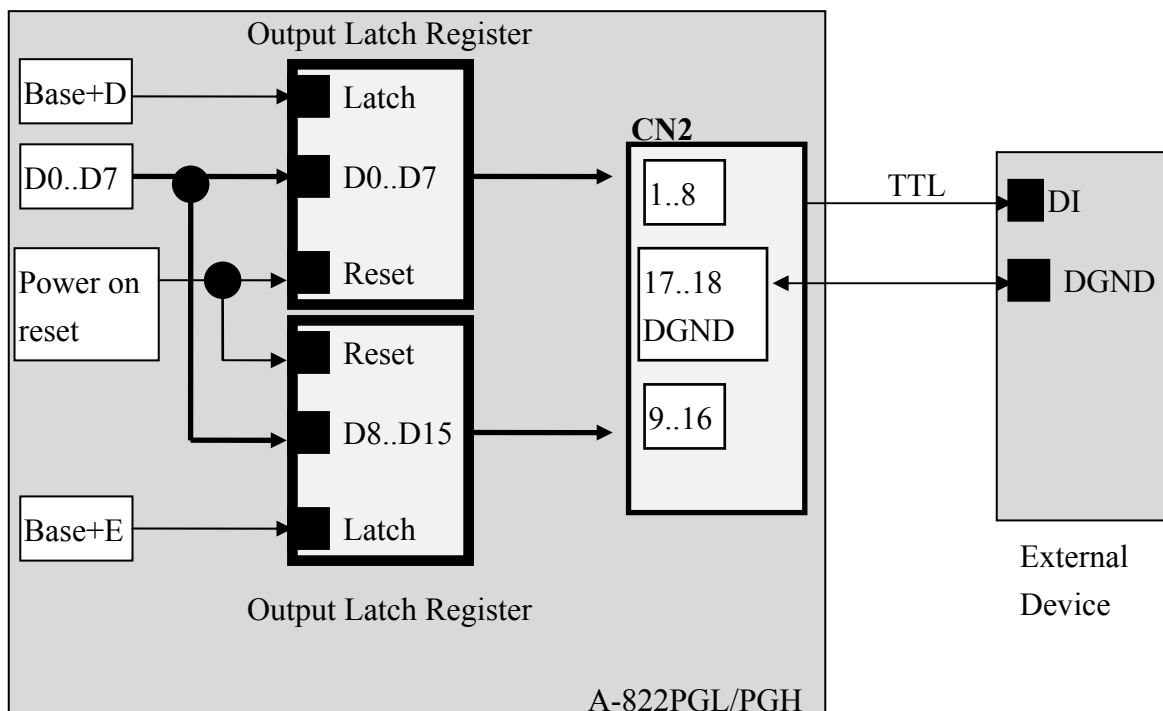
Output Latch Register

Base+D

Latch

D0..D7

D0..D7

Power on reset

Reset

Reset

D8..D15

Base+E

Latch

Output Latch Register

CN2

1..8

17..18 DGND

9..16

TTL

DI

DGND

External Device

A-822PGL/PGH